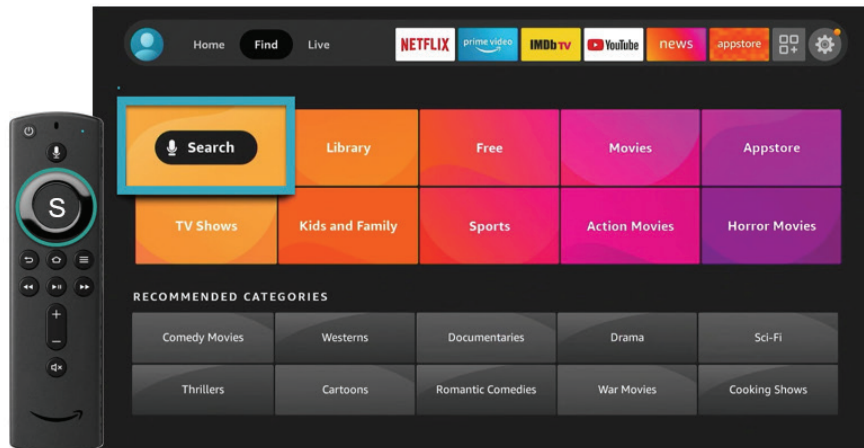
Home Find Live NETFLIX prime video IMDb TV YouTube news appstore

S

Search Library Free Movies Appstore
TV Shows Kids and Family Sports Action Movies Horror Movies

RECOMMENDED CATEGORIES

| Comedy Movies | Westerns | Documentaries | Drama | Sci-Fi |
|---|---|---|---|---|
| Thrillers | Cartoons | Romantic Comedies | War Movies | Cooking Shows |